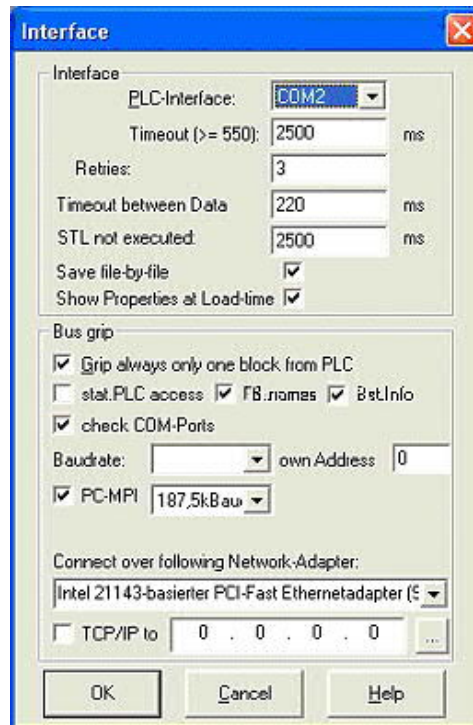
Interface

Interface

PLC-Interface: COM2

Timeout (>= 550): 2500 ms

Retries: 3

Timeout between Data 220 ms

STL not executed: 2500 ms

Save file-by-file

Show Properties at Load-time

Bus grip

Grip always only one block from PLC

stat.PLC access FB.names BstInfo

check COM-Ports

Baudrate: own Address 0

PC-MPI 187,5kBau

Connect over following Network-Adapter:

Intel 21143-basierter PCI-Fast Ethernetadapter (9

TCP/IP to 0 . 0 . 0 . 0 ...

OK Cancel Help